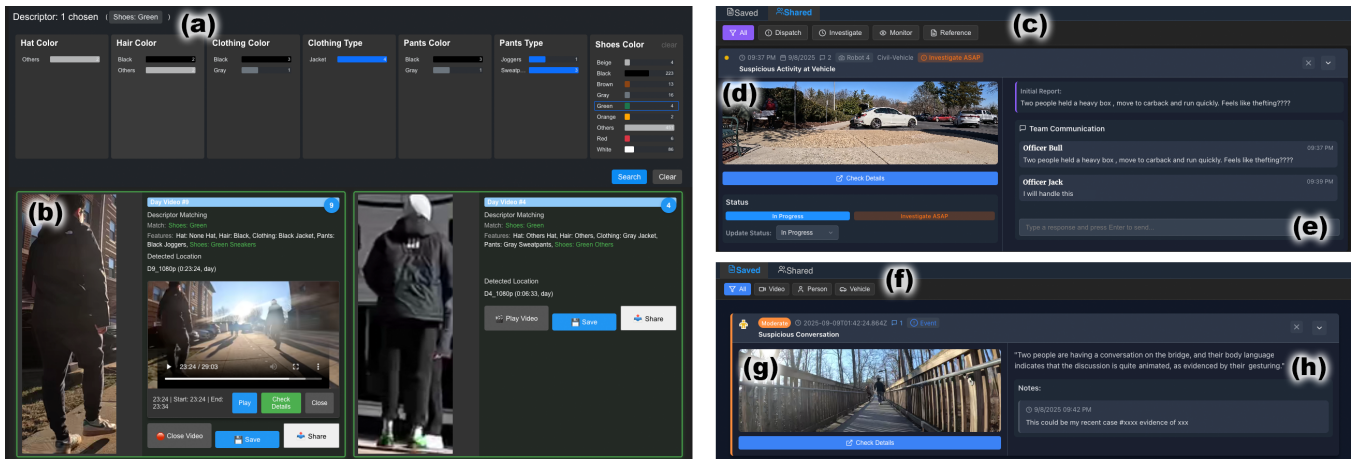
Descriptor: 1 chosen ( Shoes: Green )

(a)

Hat Color
Others

Hair Color
Black 2
Others

Clothing Color
Black 3
Gray 1

Clothing Type
Jacket 4

Pants Color
Black 3
Gray 1

Pants Type
Joggers 1
Sweatp... 3

Shoes Color clear
Beige 4
Black 223
Brown 13
Gray 16
Green 4
Orange 2
Others
Red 4
White 86

Search Clear

(b)

Day Video #5 9
Descriptor Matching
Match: Shoes: Green
Features: Hat: None Hat, Hair: Black, Clothing: Black Jacket, Pants: Black Joggers, Shoes: Green Sneakers
Detected Location
D9_1080p (0:23:24, day)
23:24 / 29:03
23:24 | Start: 23:24 | End: 23:34
Play Check Details Close
Close Video Save Share

Day Video #4 4
Descriptor Matching
Match: Shoes: Green
Features: Hat: Others Hat, Hair: Others, Clothing: Gray Jacket, Pants: Gray Sweatpants, Shoes: Green Others
Detected Location
D4_1080p (0:06:33, day)
Play Video Save Share

Saved Shared
(c)
All Dispatch Investigate Monitor Reference
09:37 PM 9/8/2025 2 Robot 4 Civil-Vehicle Investigate ASAP
Suspicious Activity at Vehicle
(d)
Check Details
Status
In Progress Investigate ASAP
Update Status: In Progress
Initial Report:
Two people held a heavy box , move to carback and run quickly. Feels like thefting????
Team Communication
Officer Bull 09:37 PM
Two people held a heavy box , move to carback and run quickly. Feels like thefting????
Officer Jack 09:39 PM
I will handle this
Type a response and press Enter to send...
(e)

Saved Shared
(f)
All Video Person Vehicle
Moderate 2025-09-09T01:42:24.864Z 1 Event
Suspicious Conversation
(g)
Check Details
"Two people are having a conversation on the bridge, and their body language indicates that the discussion is quite animated, as evidenced by their gesturing."
(h)
Notes:
9/8/2025 09:42 PM
This could be my recent case #xxxx evidence of xxx